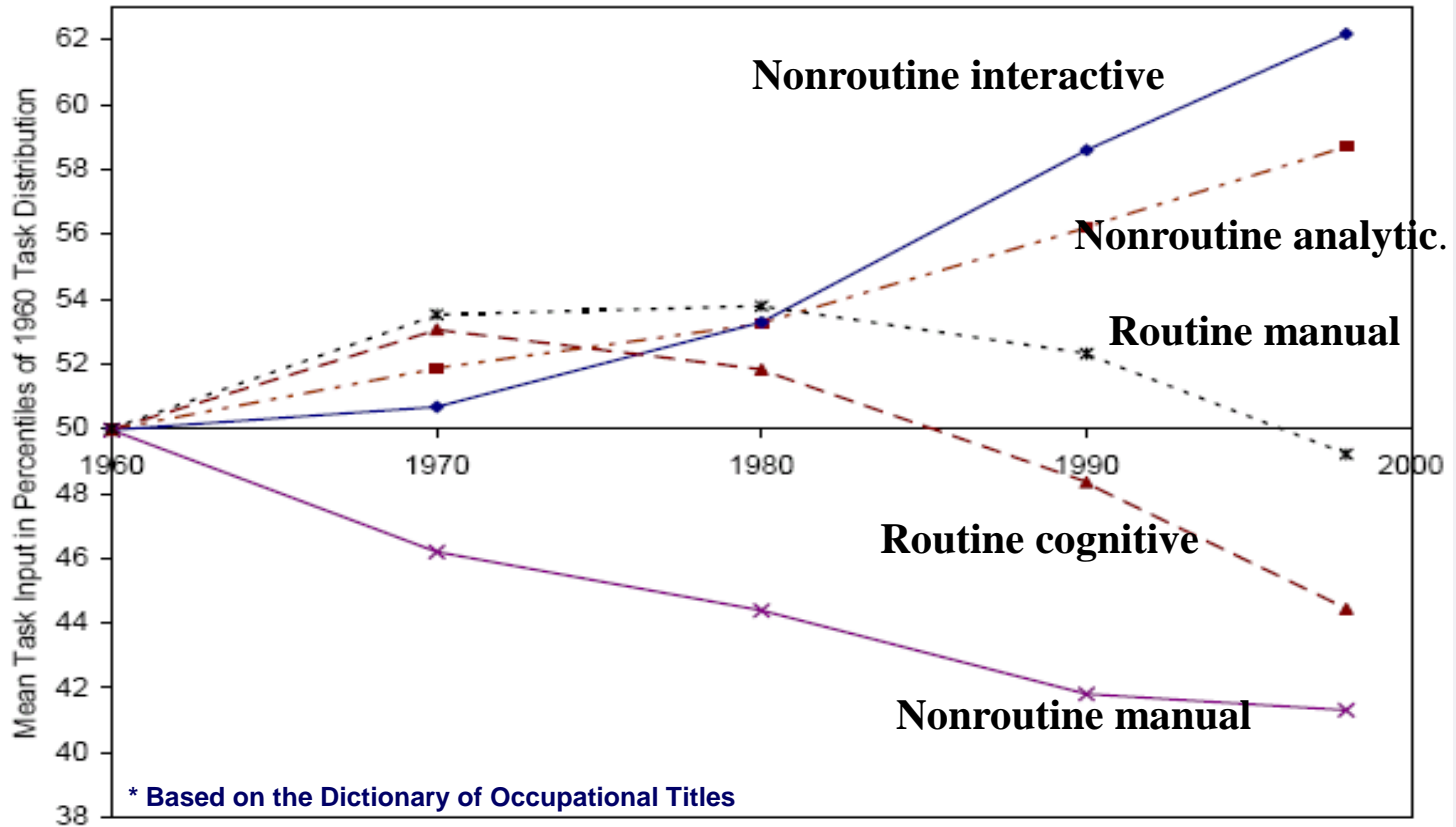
Mean Task Input in Percentiles of 1960 Task Distribution

62
60
58
56
54
52
50
48
46
44
42
40
38

1960
1970
1980
1990
2000

Nonroutine interactive

Nonroutine analytic.

Routine manual

Routine cognitive

Nonroutine manual

* Based on the Dictionary of Occupational Titles